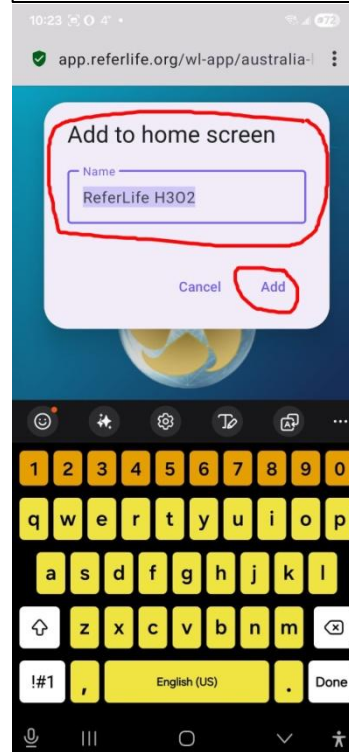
10:23 4° •

app.referlife.org/wl-app/australia-

Add to home screen

Name

ReferLife H3O2

Cancel Add

1 2 3 4 5 6 7 8 9 0

q w e r t y u i o p

a s d f g h j k l

z x c v b n m

!#1 , English (US) . Done